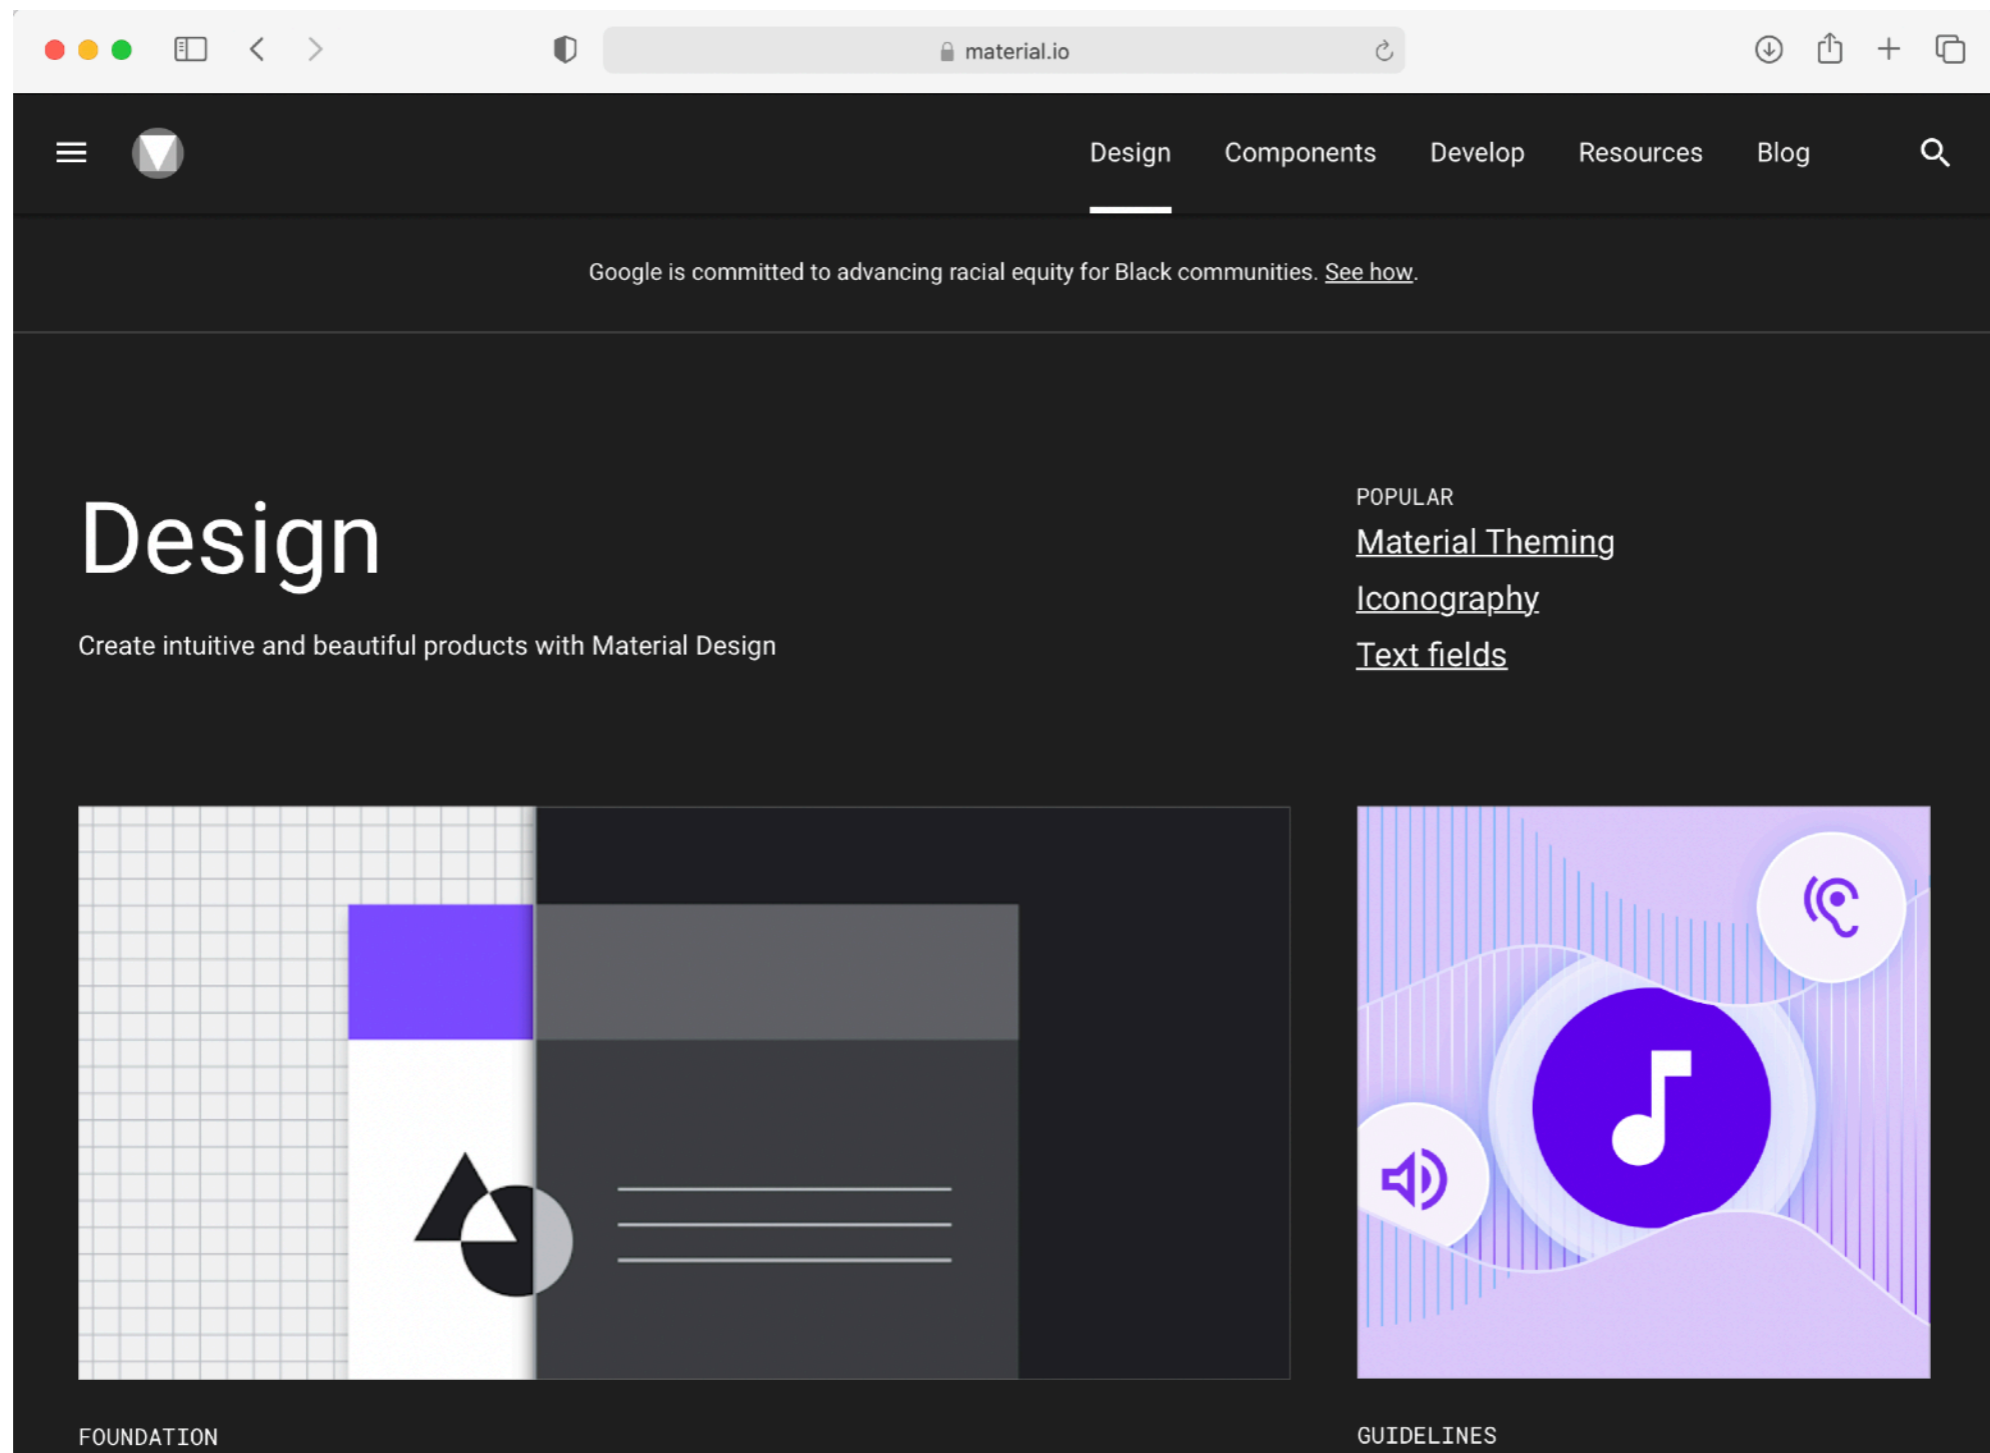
material.io

Design Components Develop Resources Blog

Google is committed to advancing racial equity for Black communities. See how.

Design

Create intuitive and beautiful products with Material Design

POPULAR
Material Theming
Iconography
Text fields

FOUNDATION

GUIDELINES